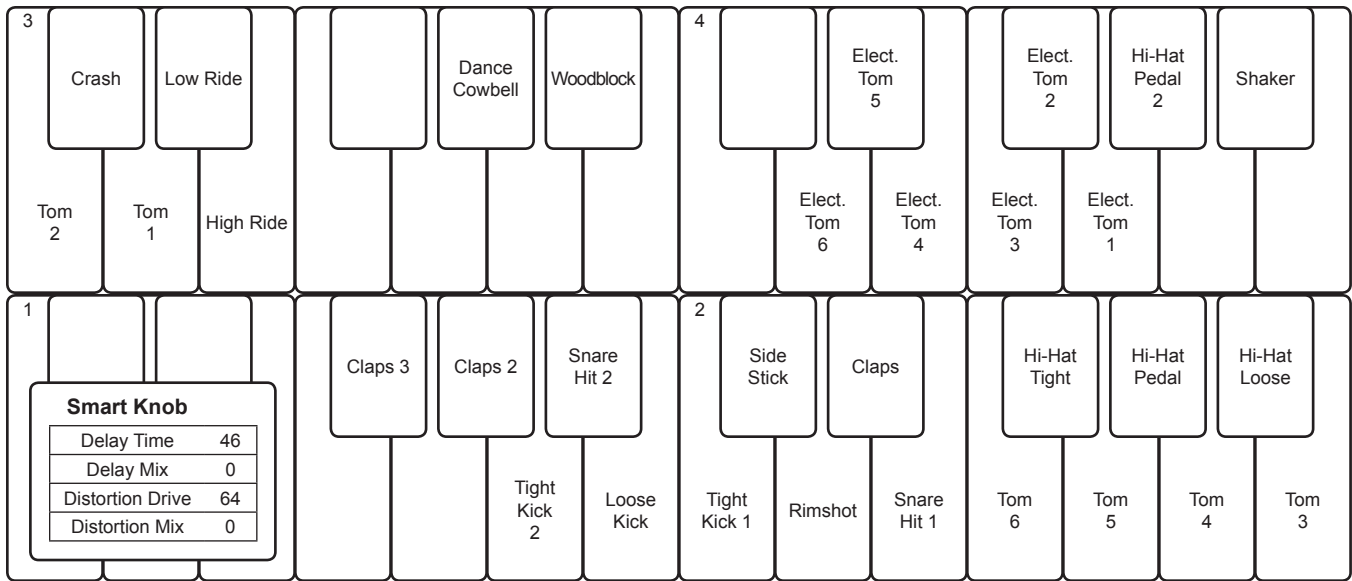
3

Crash

Low Ride

Tom 2

Tom 1

High Ride

Dance Cowbell

Woodblock

4

Elect. Tom 5

Elect. Tom 6

Elect. Tom 4

Elect. Tom 2

Hi-Hat Pedal 2

Shaker

Elect. Tom 3

Elect. Tom 1

1

Smart Knob

| Delay Time | 46 |
|---|---|
| Delay Mix | 0 |
| Distortion Drive | 64 |
| Distortion Mix | 0 |

Claps 3

Claps 2

Snare Hit 2

Tight Kick 2

Loose Kick

2

Side Stick

Claps

Tight Kick 1

Rimshot

Snare Hit 1

Hi-Hat Tight

Hi-Hat Pedal

Hi-Hat Loose

Tom 6

Tom 5

Tom 4

Tom 3